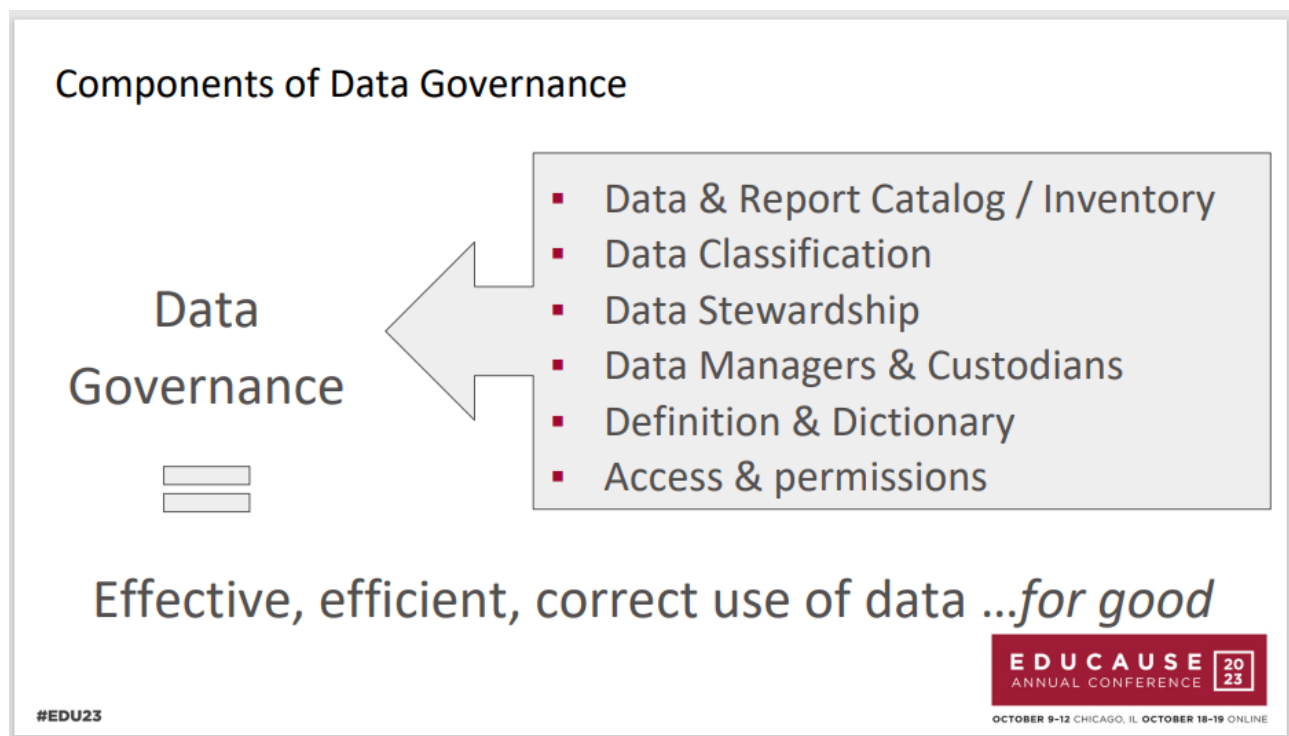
Components of Data Governance

Data Governance

- Data & Report Catalog / Inventory
- Data Classification
- Data Stewardship
- Data Managers & Custodians
- Definition & Dictionary
- Access & permissions

Effective, efficient, correct use of data …*for good*

EDUCAUSE ANNUAL CONFERENCE 2023

OCTOBER 9–12 CHICAGO, IL OCTOBER 18–19 ONLINE

#EDU23